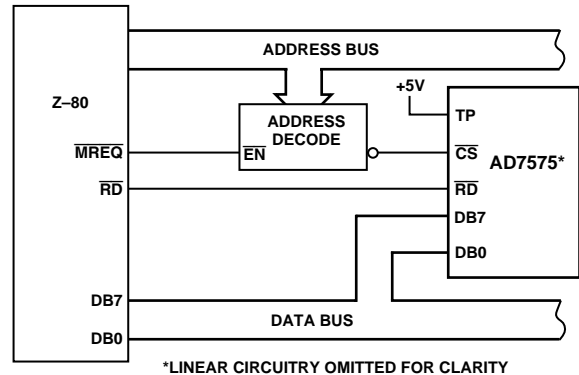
ADDRESS BUS

Z–80

+5V

TP

ADDRESS DECODE

$\overline{MREQ}$

$\overline{EN}$

$\overline{CS}$

AD7575*

$\overline{RD}$

$\overline{RD}$

DB7

DB0

DB7

DATA BUS

DB0

*LINEAR CIRCUITRY OMITTED FOR CLARITY